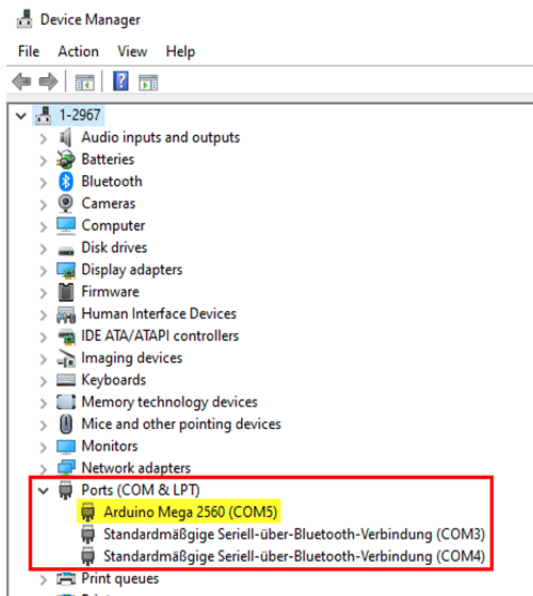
Device Manager

File Action View Help

1-2967
Audio inputs and outputs
Batteries
Bluetooth
Cameras
Computer
Disk drives
Display adapters
Firmware
Human Interface Devices
IDE ATA/ATAPI controllers
Imaging devices
Keyboards
Memory technology devices
Mice and other pointing devices
Monitors
Network adapters
Ports (COM & LPT)
Arduino Mega 2560 (COM5)
Standardmäßgige Seriell-über-Bluetooth-Verbindung (COM3)
Standardmäßgige Seriell-über-Bluetooth-Verbindung (COM4)
Print queues